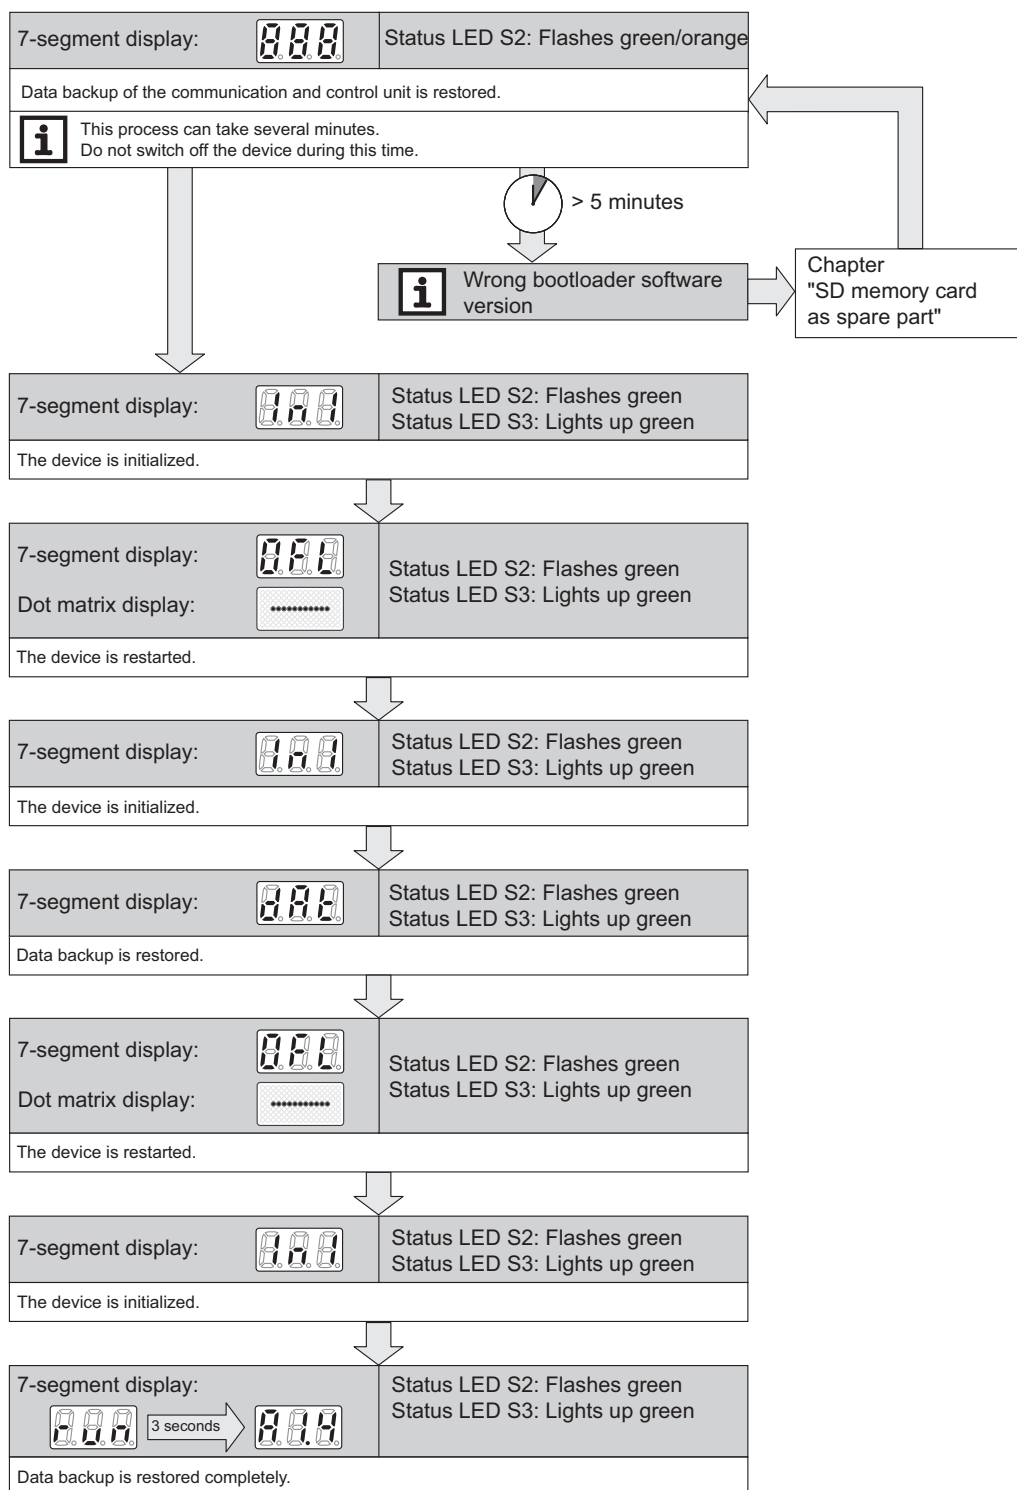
7-segment display:

Status LED S2: Flashes green/orange

Data backup of the communication and control unit is restored.

This process can take several minutes.
Do not switch off the device during this time.

> 5 minutes

Wrong bootloader software version

Chapter "SD memory card as spare part"

7-segment display:

Status LED S2: Flashes green
Status LED S3: Lights up green

The device is initialized.

7-segment display:

Dot matrix display:

Status LED S2: Flashes green
Status LED S3: Lights up green

The device is restarted.

7-segment display:

Status LED S2: Flashes green
Status LED S3: Lights up green

The device is initialized.

7-segment display:

Status LED S2: Flashes green
Status LED S3: Lights up green

Data backup is restored.

7-segment display:

Dot matrix display:

Status LED S2: Flashes green
Status LED S3: Lights up green

The device is restarted.

7-segment display:

Status LED S2: Flashes green
Status LED S3: Lights up green

The device is initialized.

7-segment display:

3 seconds

Status LED S2: Flashes green
Status LED S3: Lights up green

Data backup is restored completely.